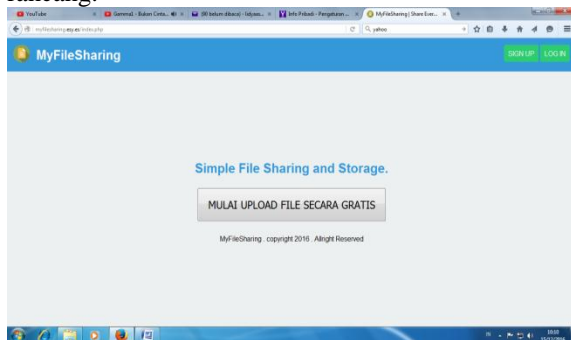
YouTube
Gemenal - Bukan Cinta...
(8) belum dibaca) - lidyas...
Info Pribadi - Pengaturan ...
MyFileSharing | Share Ever...
myfilesharing.esy.es/index.php
yahoo

MyFileSharing
SIGN UP
LOG IN

Simple File Sharing and Storage.

MULAI UPLOAD FILE SECARA GRATIS

MyFileSharing . copyright 2016 . Allright Reserved

IN
10:00
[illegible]